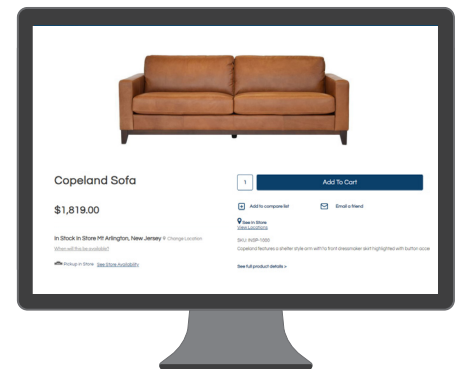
Copeland Sofa

$1,819.00

In Stock in Store Mt Arlington, New Jersey Change Location

When will this be available?

Pickup in Store See Store Availability

1

Add To Cart

Add to compare list

Email a friend

See in Store

View Locations

SKU: INSP-1365

Copeland features a shelter slope arm with to front dressmaker skirt highlighted with button spacing

See full product details >